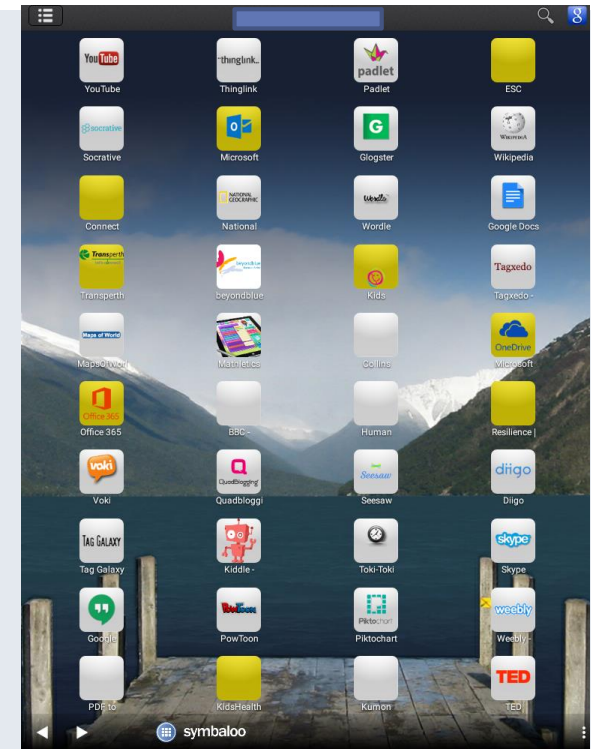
YouTube
YouTube

thinglink
Thinglink

padlet
Padlet

ESC

socrative
Socrative

Microsoft

G
Glogster

Wikipedia
Wikipedia

Connect

NATIONAL GEOGRAPHIC
National

Wordle
Wordle

Google Docs

Transperth
Transperth

beyondblue
beyondblue

Kids

Tagxedo
Tagxedo -

Maps of World
MapsOfWorl

Mathletics

Collins

OneDrive
Microsoft

Office 365
Office 365

BBC -

Human

Resilience |

voki
Voki

QuadBlogging
Quadbloggi

Seesaw
Seesaw

diigo
Diigo

TAG GALAXY
Tag Galaxy

Kiddle -

Toki-Toki

skype
Skype

Google

PowToon
PowToon

Piktochart
Piktochart

weebly
Weebly -

PDF to

KidsHealth

Kumon

TED
TED

symbaloo